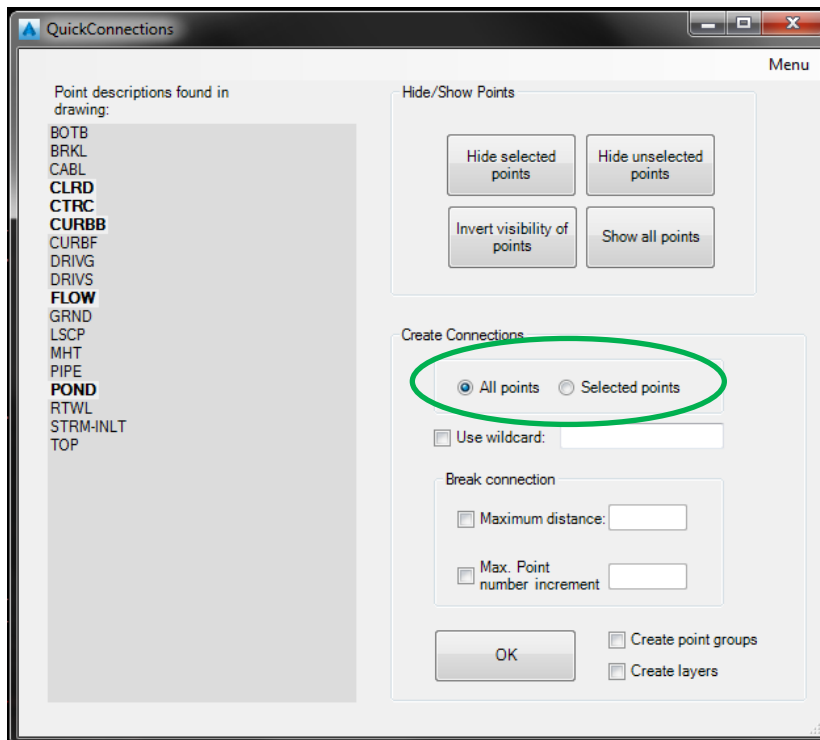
QuickConnections

Menu

Point descriptions found in drawing:

BOTB
BRKL
CABL
CLRD
CTRC
CURBB
CURBF
DRIVG
DRIVS
FLOW
GRND
LSCP
MHT
PIPE
POND
RTWL
STRM-INLT
TOP

Hide/Show Points

Hide selected points

Hide unselected points

Invert visibility of points

Show all points

Create Connections

All points

Selected points

Use wildcard:

Break connection

Maximum distance:

Max. Point number increment

OK

Create point groups

Create layers